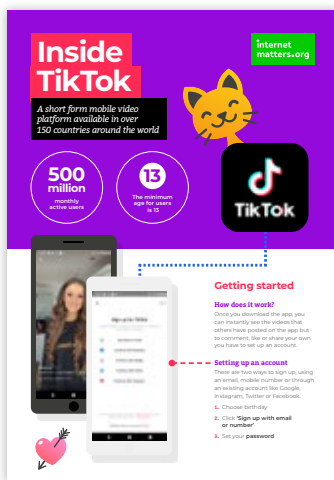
Inside TikTok

A short form mobile video platform available in over 150 countries around the world

internet matters.org

500 million
monthly active users

13
The minimum age for users is 13

TikTok

Sign up for TikTok

Getting started

How does it work?
Once you download the app, you can instantly see the videos that others have posted on the app but to comment, like or share your own you have to set up an account.

Setting up an account
There are two ways to sign up, using an email, mobile number or through an existing account like Google, Instagram, Twitter or Facebook.

1. Choose birthday
2. Click 'Sign up with email or number'
3. Set your password